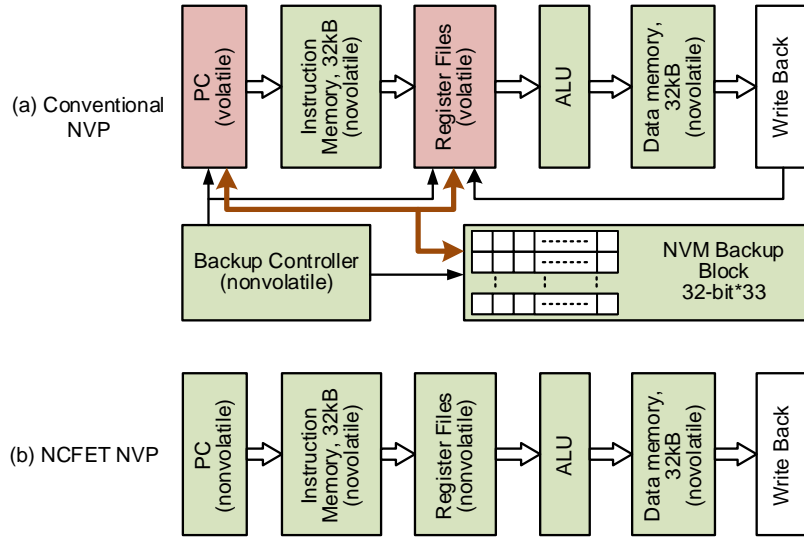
(a) Conventional NVP

PC (volatile)

Instruction Memory, 32kB (novolatile)

Register Files (volatile)

ALU

Data memory, 32kB (novolatile)

Write Back

Backup Controller (nonvolatile)

NVM Backup Block 32-bit*33

(b) NCFET NVP

PC (nonvolatile)

Instruction Memory, 32kB (novolatile)

Register Files (nonvolatile)

ALU

Data memory, 32kB (novolatile)

Write Back